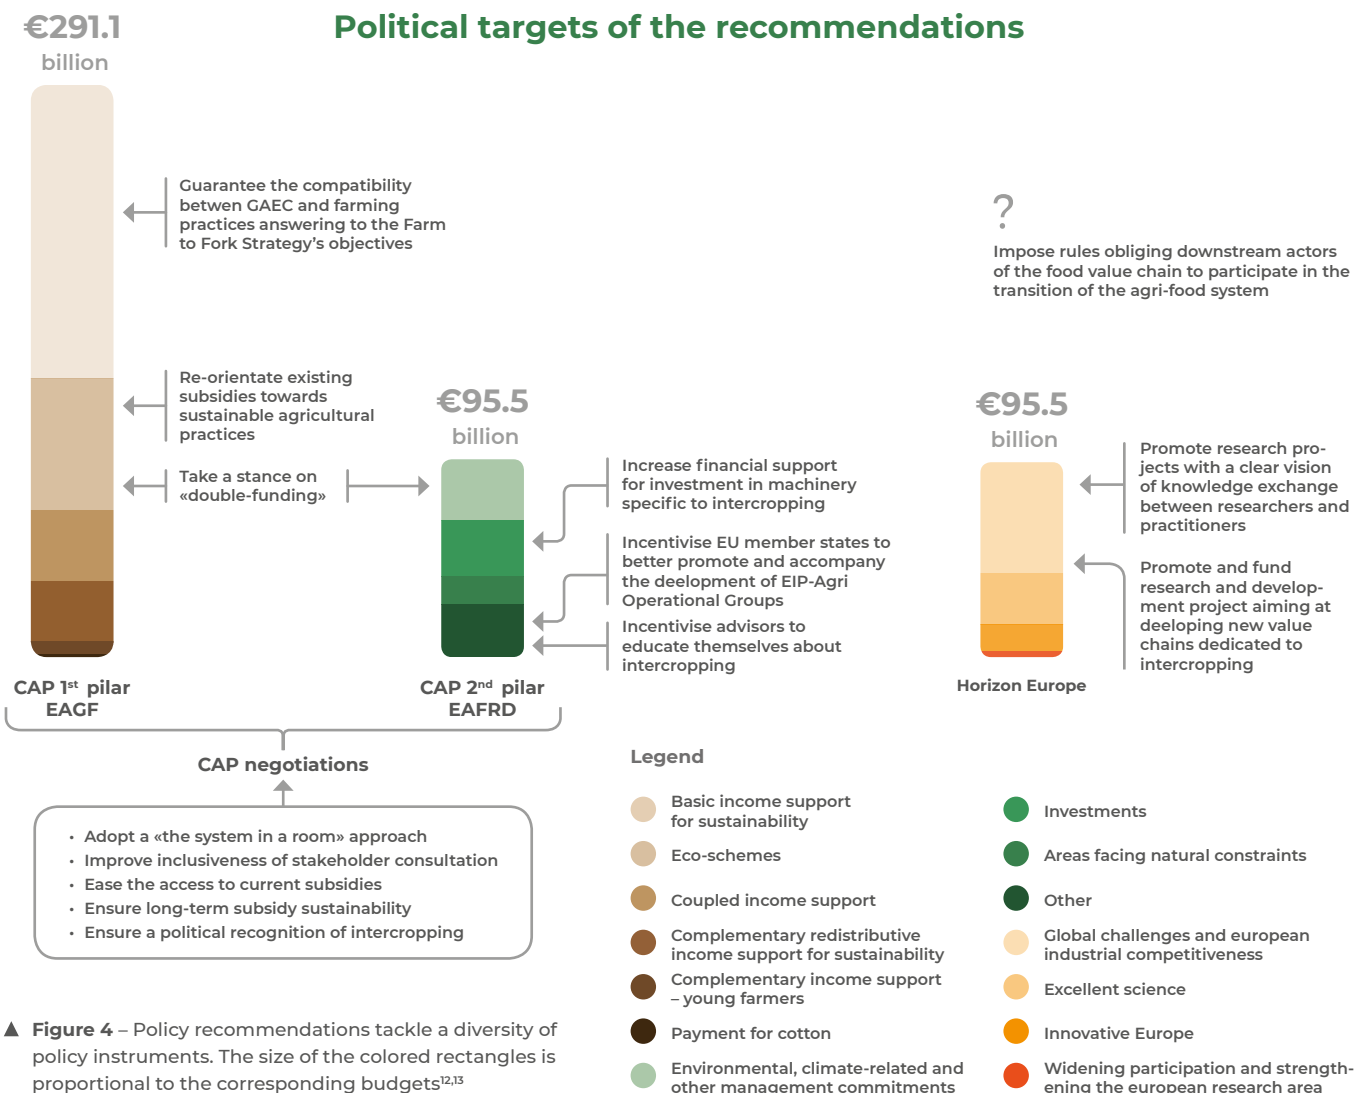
€291.1 billion

Political targets of the recommendations

Guarantee the compatibility betwen GAEC and farming practices answering to the Farm to Fork Strategy's objectives

?

Impose rules obliging downstream actors of the food value chain to participate in the transition of the agri-food system

Re-orientate existing subsidies towards sustainable agricultural practices

€95.5 billion

€95.5 billion

Take a stance on «double-funding»

Increase financial support for investment in machinery specific to intercropping

Incentivise EU member states to better promote and accompany the deelopment of EIP-Agri Operational Groups

Incentivise advisors to educate themselves about intercropping

Promote research projects with a clear vision of knowledge exchange between researchers and practitioners

Promote and fund research and development project aiming at deeloping new value chains dedicated to intercropping

CAP 1$^{st}$ pilar EAGF

CAP 2$^{nd}$ pilar EAFRD

Horizon Europe

CAP negotiations

• Adopt a «the system in a room» approach
• Improve inclusiveness of stakeholder consultation
• Ease the access to current subsidies
• Ensure long-term subsidy sustainability
• Ensure a political recognition of intercropping

▲ Figure 4 – Policy recommendations tackle a diversity of policy instruments. The size of the colored rectangles is proportional to the corresponding budgets$^{12,13}$

Legend

Basic income support for sustainability
Eco-schemes
Coupled income support
Complementary redistributive income support for sustainability
Complementary income support – young farmers
Payment for cotton
Environmental, climate-related and other management commitments

Investments
Areas facing natural constraints
Other
Global challenges and european industrial competitiveness
Excellent science
Innovative Europe
Widening participation and strengthening the european research area